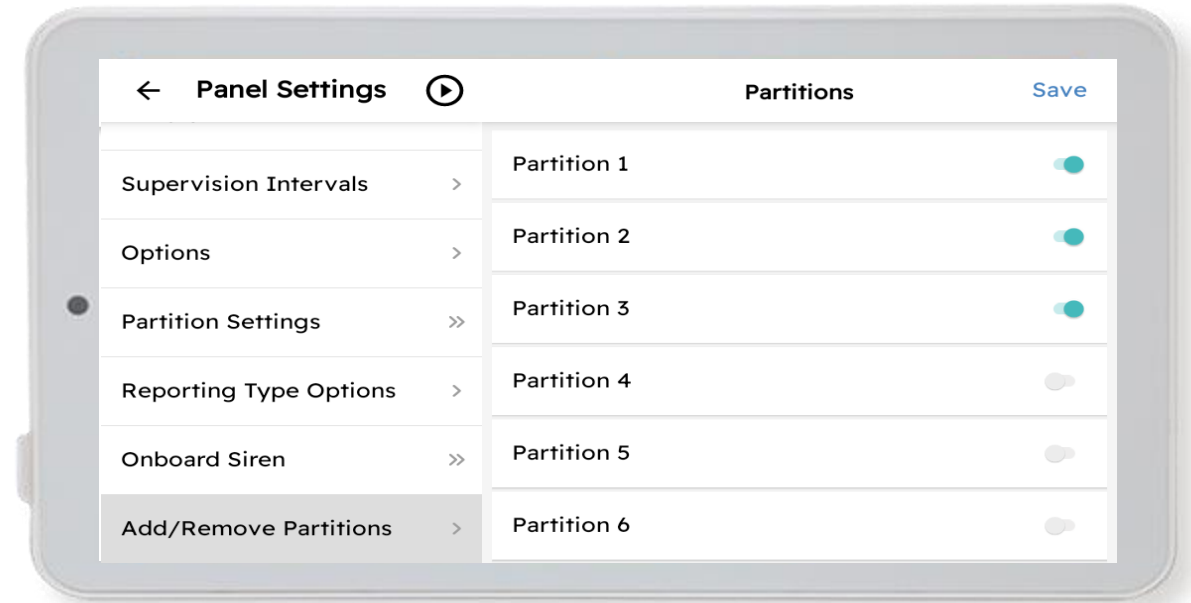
← Panel Settings

Partitions

Save

Supervision Intervals >

Options >

Partition Settings »

Reporting Type Options >

Onboard Siren »

Add/Remove Partitions >

Partition 1

Partition 2

Partition 3

Partition 4

Partition 5

Partition 6